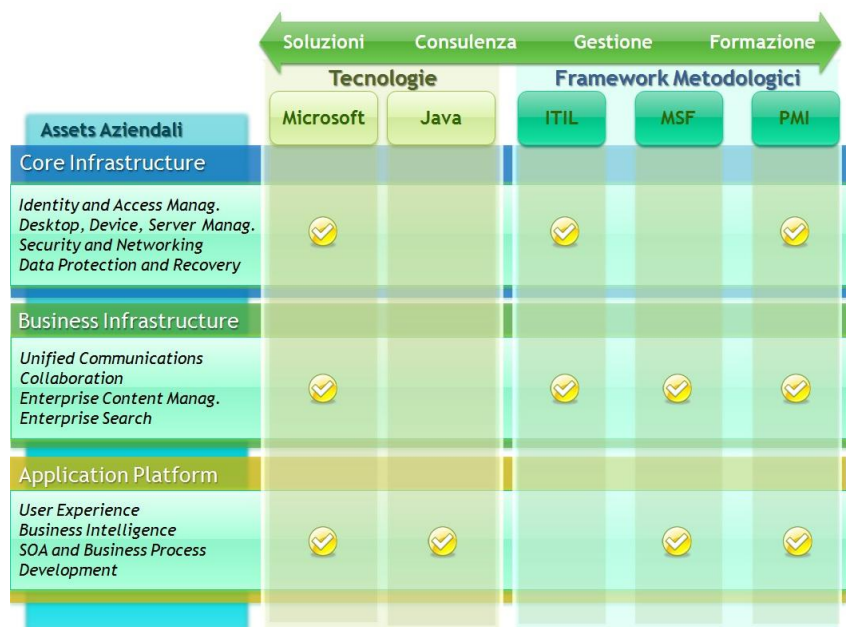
Soluzioni Consulenza Gestione Formazione

Tecnologie

Framework Metodologici

Microsoft

Java

ITIL

MSF

PMI

Assets Aziendali

| Assets Aziendali | Microsoft | Java | ITIL | MSF | PMI |
|---|---|---|---|---|---|
| **Core Infrastructure** | | | | | |
| Identity and Access Manag. Desktop, Device, Server Manag. Security and Networking Data Protection and Recovery | ✓ | | ✓ | | ✓ |
| **Business Infrastructure** | | | | | |
| Unified Communications Collaboration Enterprise Content Manag. Enterprise Search | ✓ | | ✓ | ✓ | ✓ |
| **Application Platform** | | | | | |
| User Experience Business Intelligence SOA and Business Process Development | ✓ | ✓ | | ✓ | ✓ |